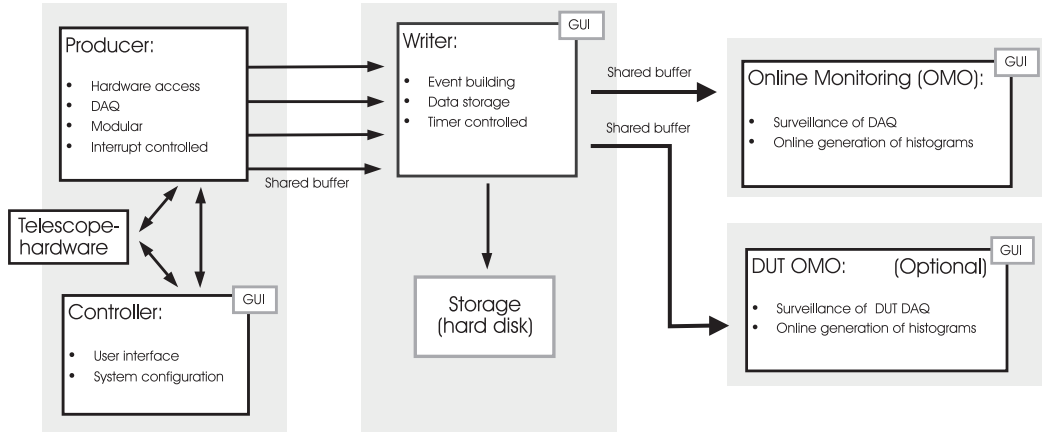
Producer:

- Hardware access
- DAQ
- Modular
- Interrupt controlled

Shared buffer

Telescope-hardware

GUI

Controller:

- User interface
- System configuration

GUI

Writer:

- Event building
- Data storage
- Timer controlled

Storage (hard disk)

Shared buffer

Shared buffer

GUI

Online Monitoring (OMO):

- Surveillance of DAQ
- Online generation of histograms

GUI

DUT OMO: (Optional)

- Surveillance of DUT DAQ
- Online generation of histograms